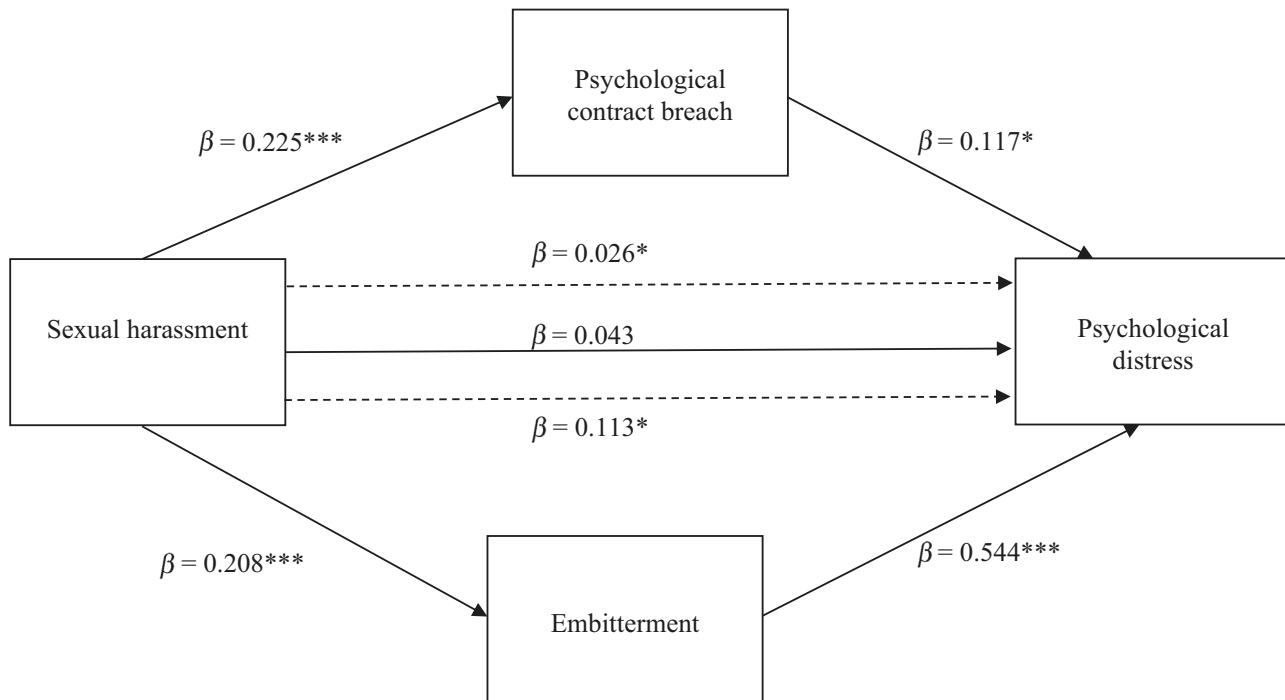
Psychological contract breach

$\beta = 0.225$***

$\beta = 0.117$*

$\beta = 0.026$*

Sexual harassment

$\beta = 0.043$

Psychological distress

$\beta = 0.113$*

$\beta = 0.208$***

$\beta = 0.544$***

Embitterment